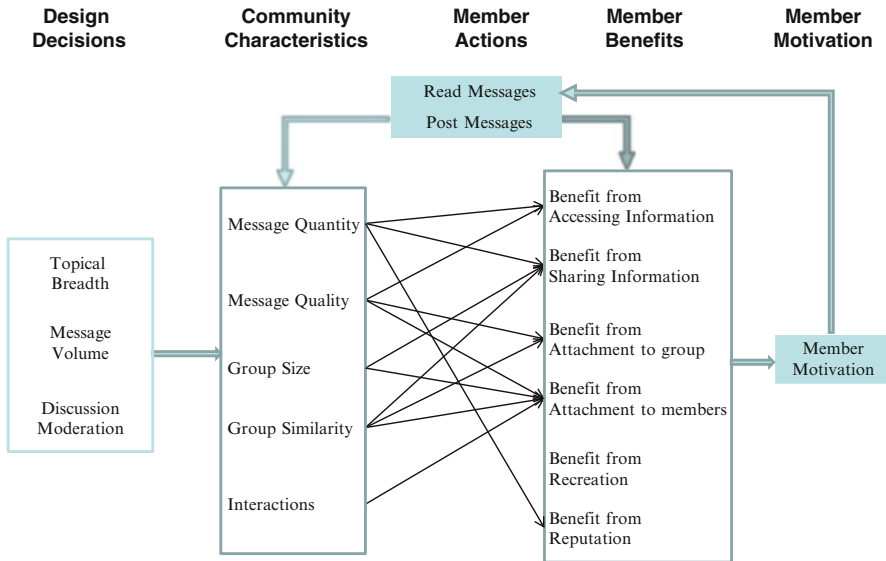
Design Decisions

Community Characteristics

Member Actions

Member Benefits

Member Motivation

Read Messages
Post Messages

Topical Breadth

Message Volume

Discussion Moderation

Message Quantity

Message Quality

Group Size

Group Similarity

Interactions

Benefit from Accessing Information

Benefit from Sharing Information

Benefit from Attachment to group

Benefit from Attachment to members

Benefit from Recreation

Benefit from Reputation

Member Motivation